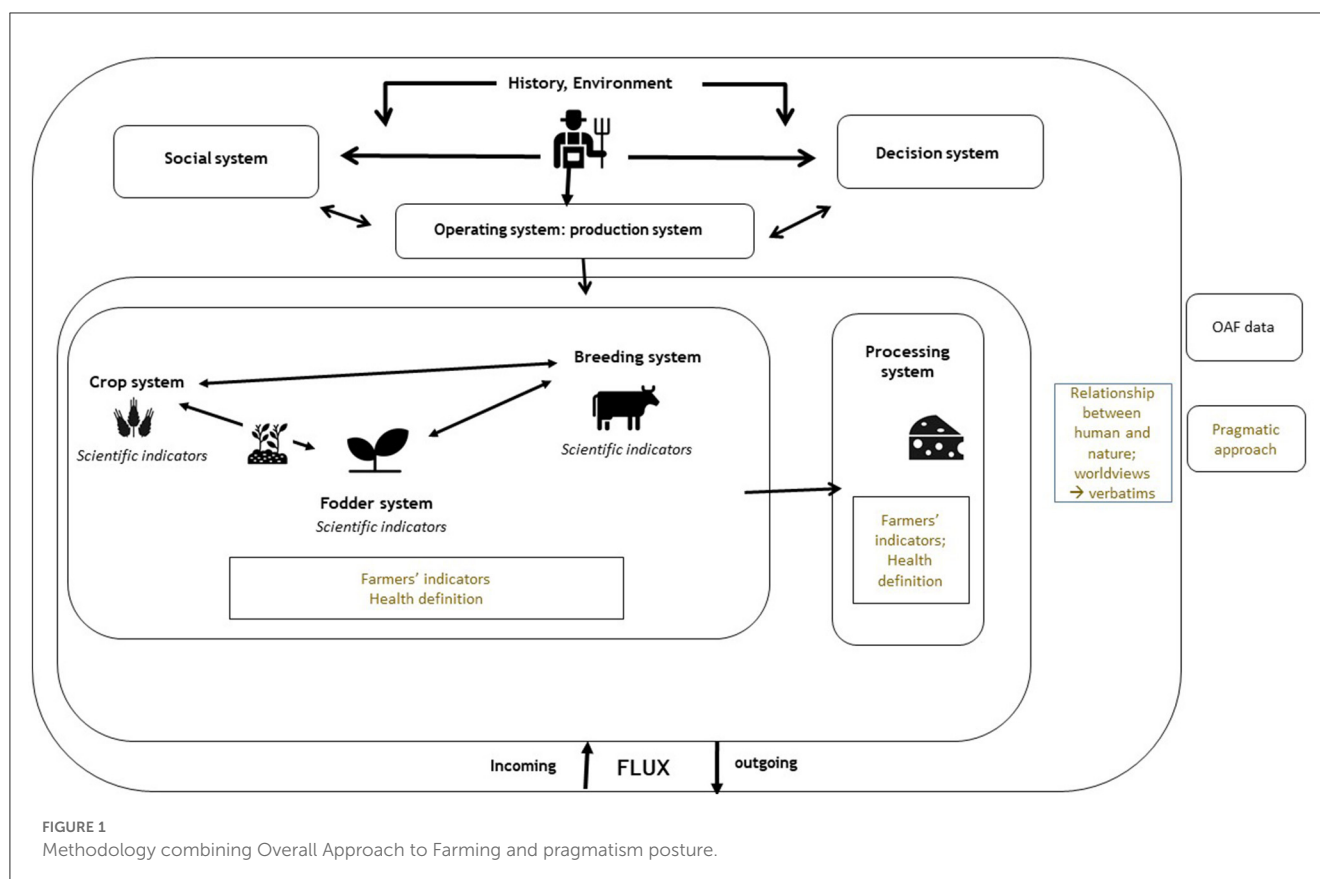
History, Environment

Social system

Decision system

Operating system: production system

Crop system

Scientific indicators

Breeding system

Scientific indicators

Fodder system

Scientific indicators

Farmers' indicators
Health definition

Processing system

Farmers' indicators; Health definition

OAF data

Relationship between human and nature; worldviews → verbatims

Pragmatic approach

Incoming

FLUX

outgoing

FIGURE 1
Methodology combining Overall Approach to Farming and pragmatism posture.